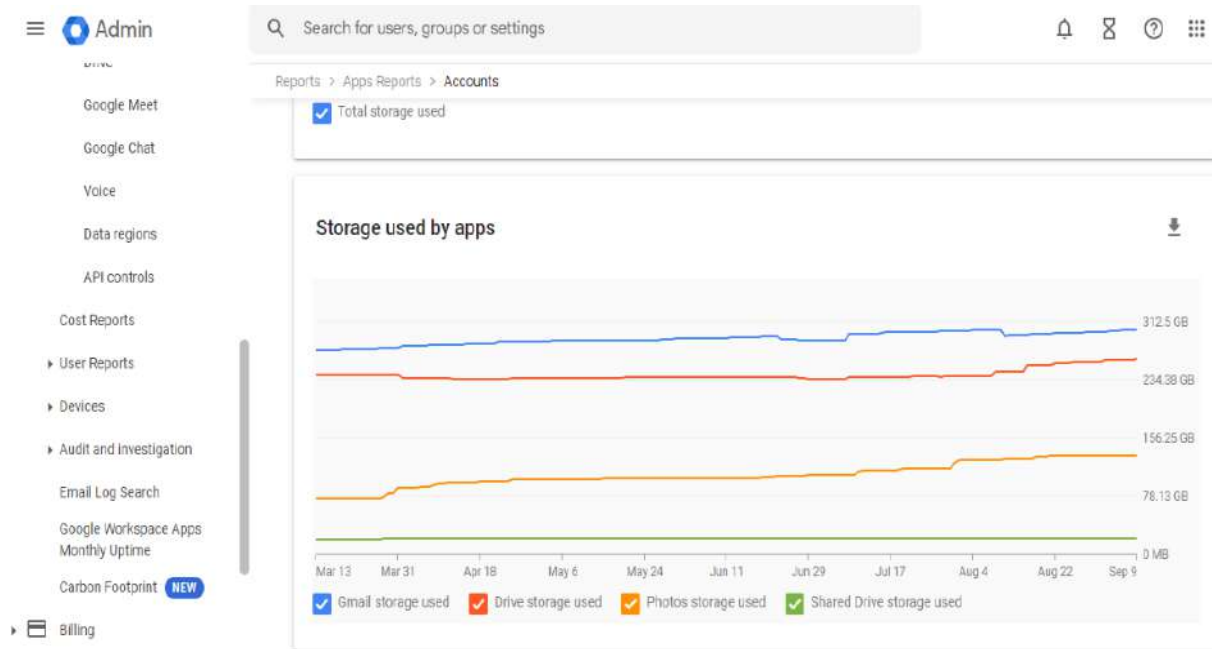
Admin

Search for users, groups or settings

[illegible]

Google Meet

Google Chat

Voice

Data regions

API controls

Cost Reports

User Reports

Devices

Audit and investigation

Email Log Search

Google Workspace Apps Monthly Uptime

Carbon Footprint NEW

Billing

Reports > Apps Reports > Accounts

Total storage used

Storage used by apps

312.5 GB
234.38 GB
156.25 GB
78.13 GB
0 MB

Mar 13 Mar 31 Apr 18 May 6 May 24 Jun 11 Jun 29 Jul 17 Aug 4 Aug 22 Sep 9

Gmail storage used Drive storage used Photos storage used Shared Drive storage used